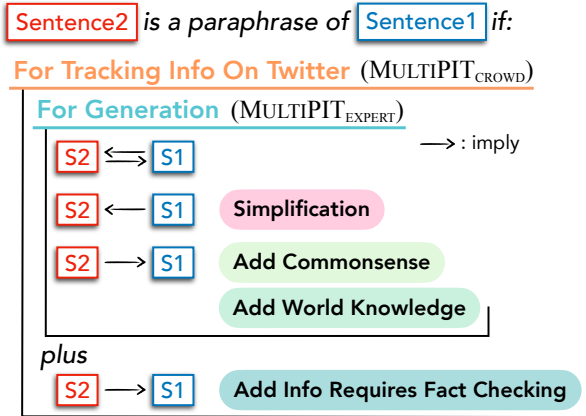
Sentence2 is a paraphrase of Sentence1 if:

For Tracking Info On Twitter (MULTIPIT$_{CROWD}$)

For Generation (MULTIPIT$_{EXPERT}$)

$\longrightarrow$ : imply

S2 $\rightleftarrows$ S1

S2 $\longleftarrow$ S1 Simplification

S2 $\longrightarrow$ S1 Add Commonsense

Add World Knowledge

plus

S2 $\longrightarrow$ S1 Add Info Requires Fact Checking